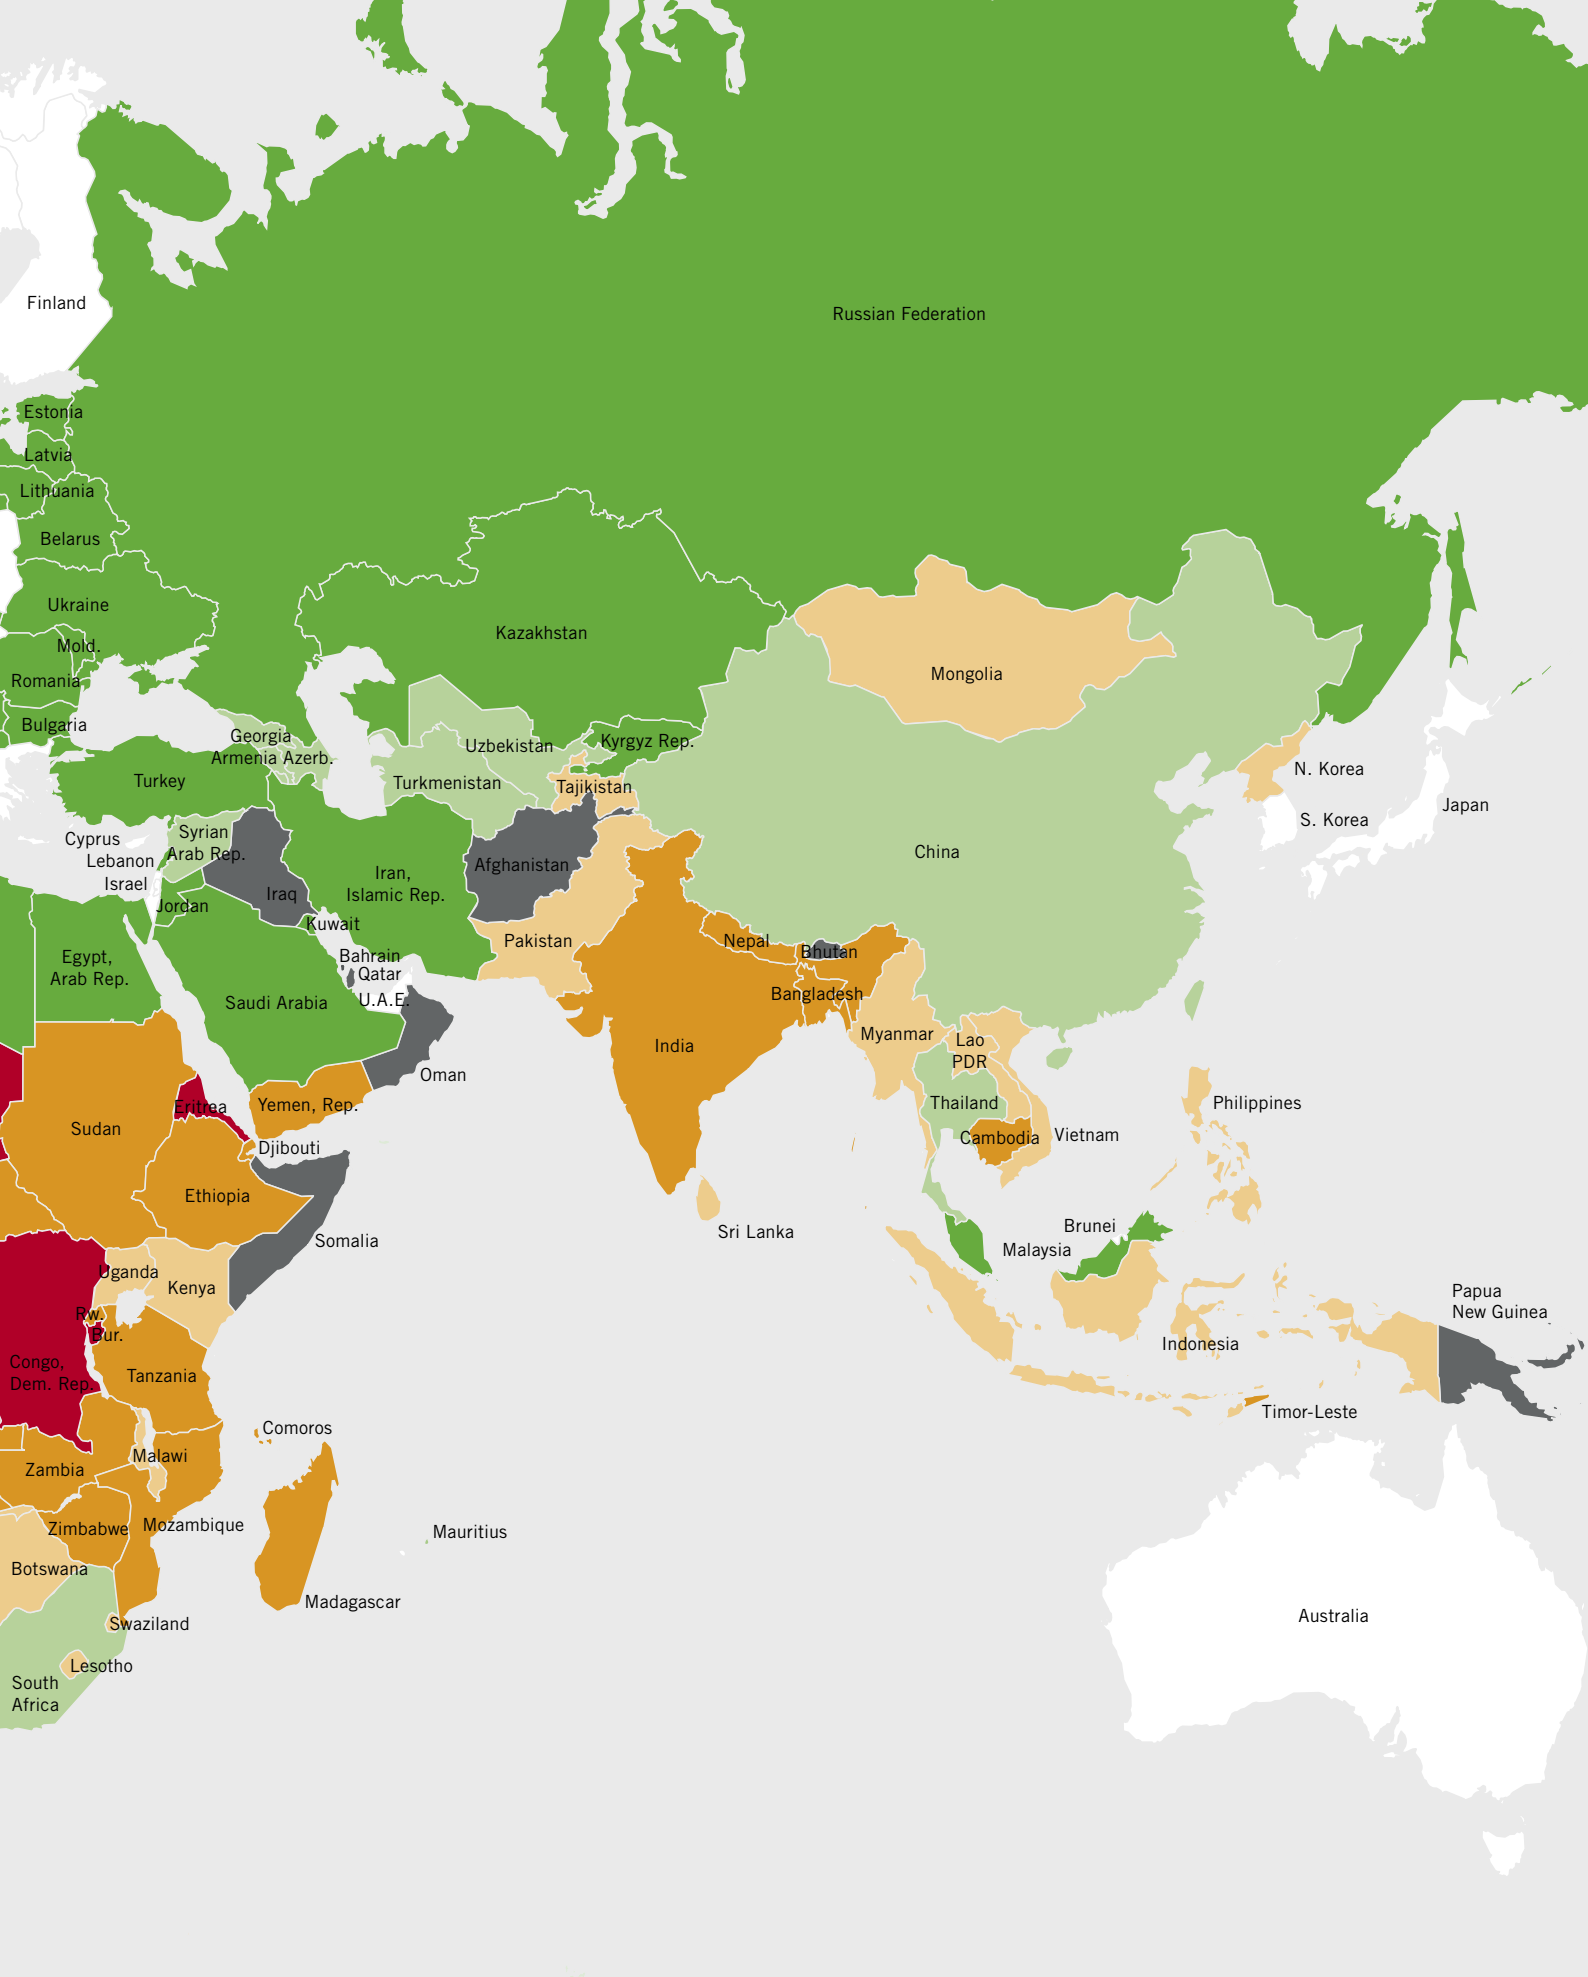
Finland

Russian Federation

Estonia

Latvia

Lithuania

Belarus

Ukraine

Mold.

Romania

Bulgaria

Kazakhstan

Mongolia

Georgia

Armenia Azerb.

Uzbekistan

Kyrgyz Rep.

Turkey

Turkmenistan

Tajikistan

N. Korea

S. Korea

Japan

Cyprus

Lebanon

Israel

Syrian Arab Rep.

Iraq

Afghanistan

Iran, Islamic Rep.

China

Jordan

Kuwait

Egypt, Arab Rep.

Bahrain

Qatar

U.A.E.

Saudi Arabia

Pakistan

Nepal

Bhutan

Bangladesh

India

Myanmar

Lao PDR

Oman

Sudan

Eritrea

Yemen, Rep.

Djibouti

Ethiopia

Thailand

Cambodia

Vietnam

Philippines

Somalia

Sri Lanka

Brunei

Malaysia

Uganda

Kenya

Rw.

Bur.

Congo, Dem. Rep.

Tanzania

Indonesia

Papua New Guinea

Timor-Leste

Comoros

Malawi

Zambia

Zimbabwe

Mozambique

Mauritius

Botswana

Madagascar

Swaziland

Lesotho

South Africa

Australia